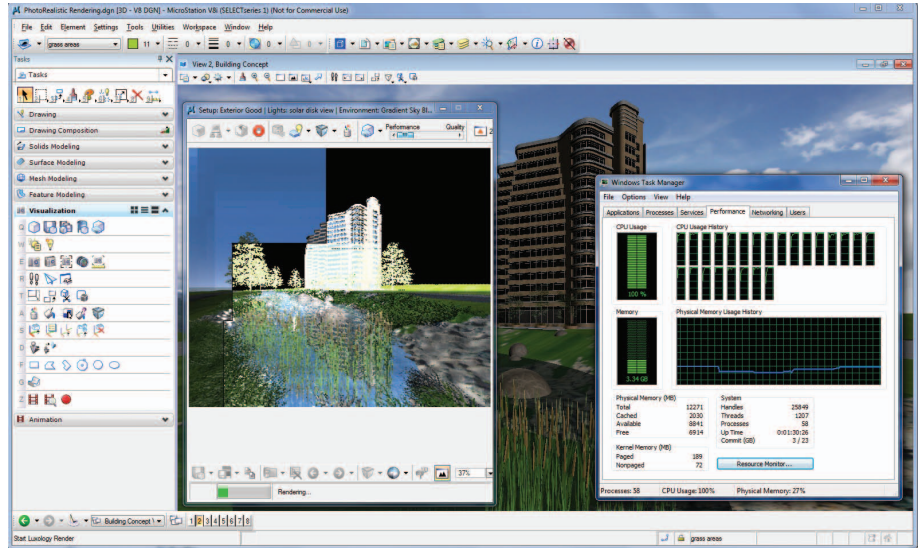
PhotoRealistic Rendering.dgn [3D - V8 DGN] - MicroStation V8i (SELECTseries 1) (Not for Commercial Use)

File Edit Element Settings Tools Utilities Workspace Window Help

grass areas

Tasks

Tasks

Drawing

Drawing Composition

Solids Modeling

Surface Modeling

Mesh Modeling

Feature Modeling

Visualization

Animation

View 2, Building Concept

Setup: Exterior Good | Lights: solar disk view | Environment: Gradient Sky Bl...

Perfomance Quality

37%

Rendering...

Windows Task Manager

File Options View Help

Applications Processes Services Performance Networking Users

CPU Usage

CPU Usage History

100 %

Memory

Physical Memory Usage History

3.34 GB

Physical Memory (MB)

| | |
|---|---|
| Total | 12271 |
| Cached | 2030 |
| Available | 8841 |
| Free | 6914 |

Kernel Memory (MB)

| | |
|---|---|
| Paged | 189 |
| Nonpaged | 72 |

System

| | |
|---|---|
| Handles | 25849 |
| Threads | 1207 |
| Processes | 58 |
| Up Time | 0:01:30:26 |
| Commit (GB) | 3 / 23 |

Resource Monitor...

Processes: 58 CPU Usage: 100% Physical Memory: 27%

Building Concept

1 2 3 4 5 6 7 8

Start Luxology Render

grass areas